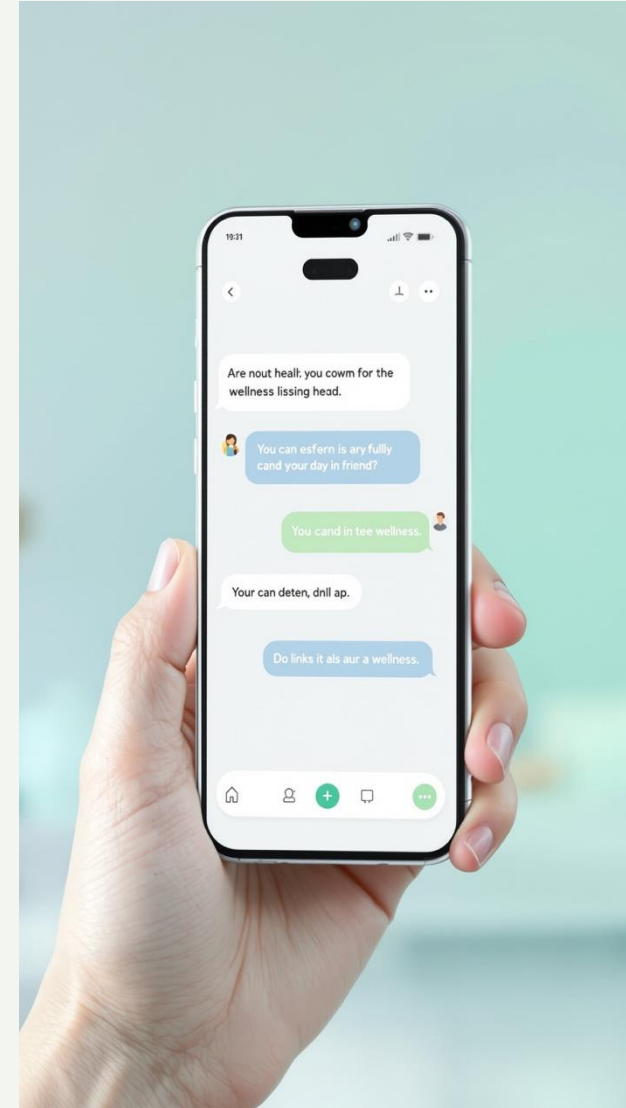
19:31

Are nout healt: you cowm for the wellness lissing head.

You can esfern is ary fullly cand your day in friend?

You cand in tee wellness.

Your can deten, dnll ap.

Do links it als aur a wellness.